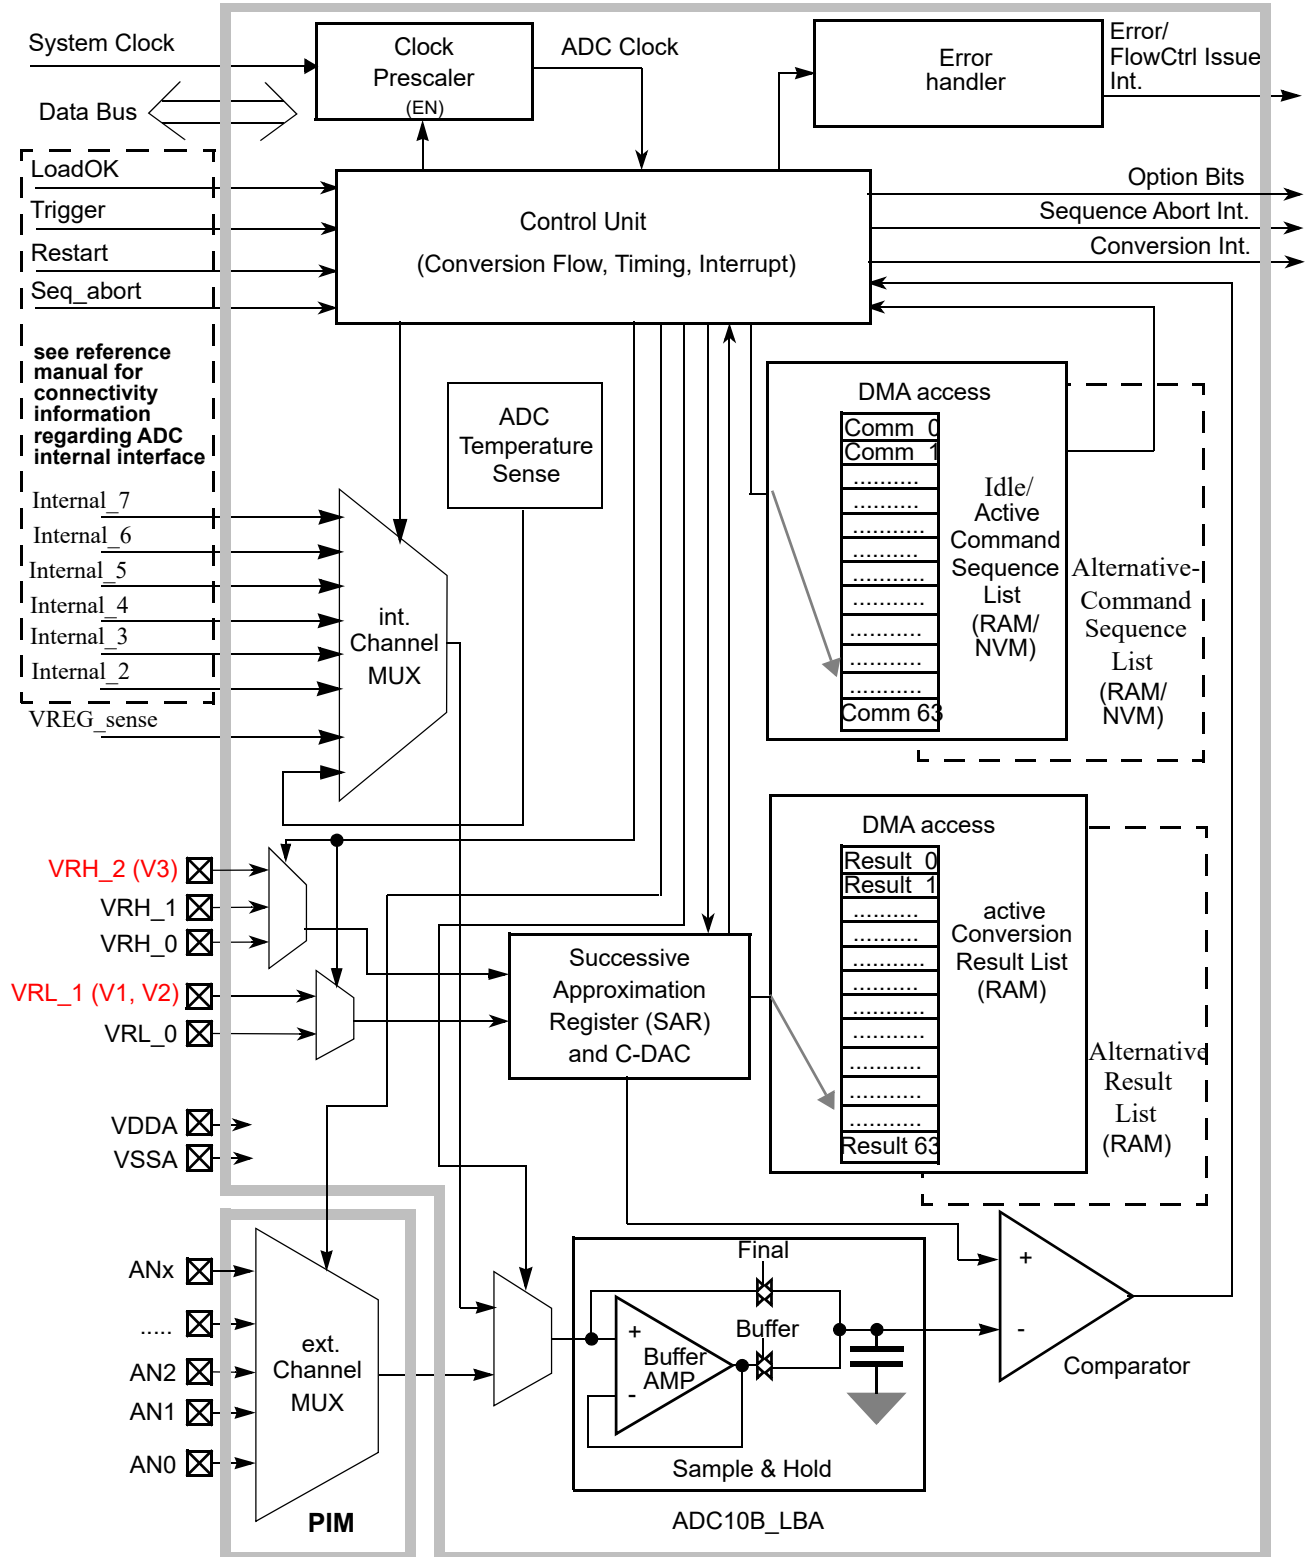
System Clock

Data Bus

Clock Prescaler (EN)

ADC Clock

Error handler

Error/ FlowCtrl Issue Int.

LoadOK

Trigger

Restart

Seq_abort

Control Unit

(Conversion Flow, Timing, Interrupt)

Option Bits

Sequence Abort Int.

Conversion Int.

see reference manual for connectivity information regarding ADC internal interface

ADC Temperature Sense

DMA access

Comm 0
Comm 1
..........
..........
..........
..........
..........
..........
..........
..........
..........
Comm 63

Idle/ Active Command Sequence List (RAM/ NVM)

Alternative-Command Sequence List (RAM/ NVM)

Internal_7
Internal_6
Internal_5
Internal_4
Internal_3
Internal_2
VREG_sense

int. Channel MUX

DMA access

Result 0
Result 1
..........
..........
..........
..........
..........
..........
..........
..........
..........
Result 63

active Conversion Result List (RAM)

Alternative Result List (RAM)

VRH_2 (V3)
VRH_1
VRH_0
VRL_1 (V1, V2)
VRL_0

Successive Approximation Register (SAR) and C-DAC

VDDA
VSSA

ANx
.....
AN2
AN1
AN0

ext. Channel MUX

PIM

Final

Buffer

+
Buffer AMP
-

Sample & Hold

+
-
Comparator

ADC10B_LBA